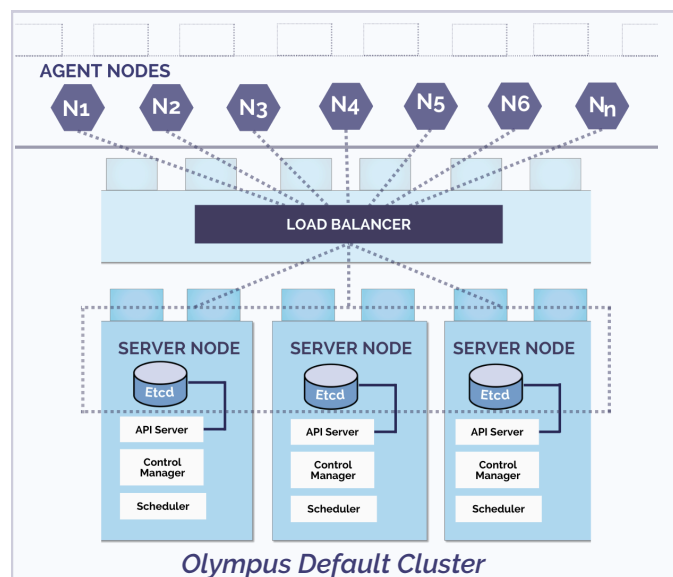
AGENT NODES

N1 N2 N3 N4 N5 N6 Nn

LOAD BALANCER

SERVER NODE

Etcd

API Server

Control Manager

Scheduler

SERVER NODE

Etcd

API Server

Control Manager

Scheduler

SERVER NODE

Etcd

API Server

Control Manager

Scheduler

Olympus Default Cluster